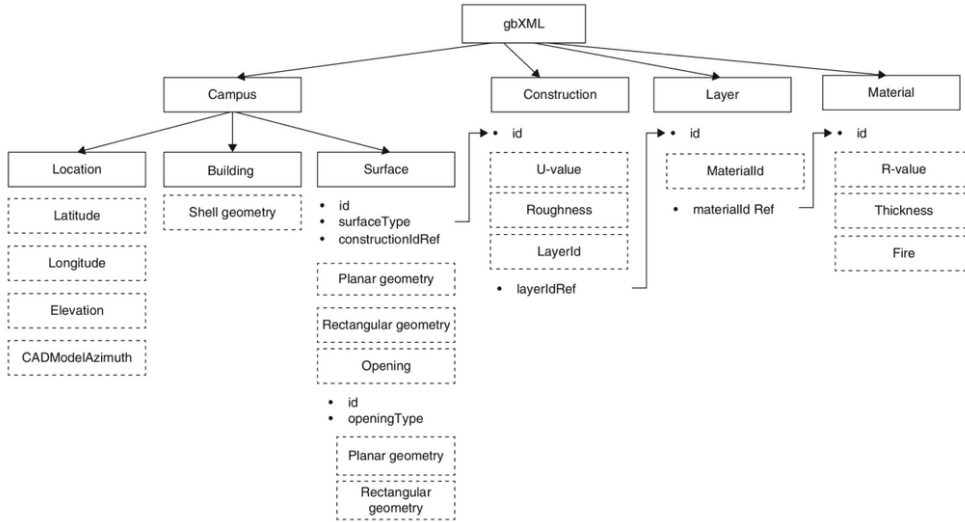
gbXML

Campus

Construction

Layer

Material

Location

Latitude

Longitude

Elevation

CADModelAzimuth

Building

Shell geometry

Surface

• id
• surfaceType
• constructionIdRef

Planar geometry

Rectangular geometry

Opening

• id
• openingType

Planar geometry

Rectangular geometry

• id

U-value

Roughness

LayerId

• layerIdRef

• id

MaterialId

• materialId Ref

• id

R-value

Thickness

Fire